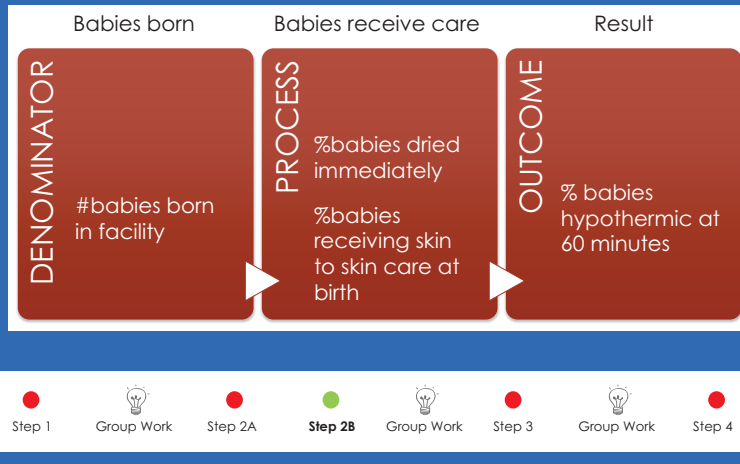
Babies born

Babies receive care

Result

DENOMINATOR

#babies born in facility

PROCESS

%babies dried immediately

%babies receiving skin to skin care at birth

OUTCOME

% babies hypothermic at 60 minutes

Step 1

Group Work

Step 2A

Step 2B

Group Work

Step 3

Group Work

Step 4